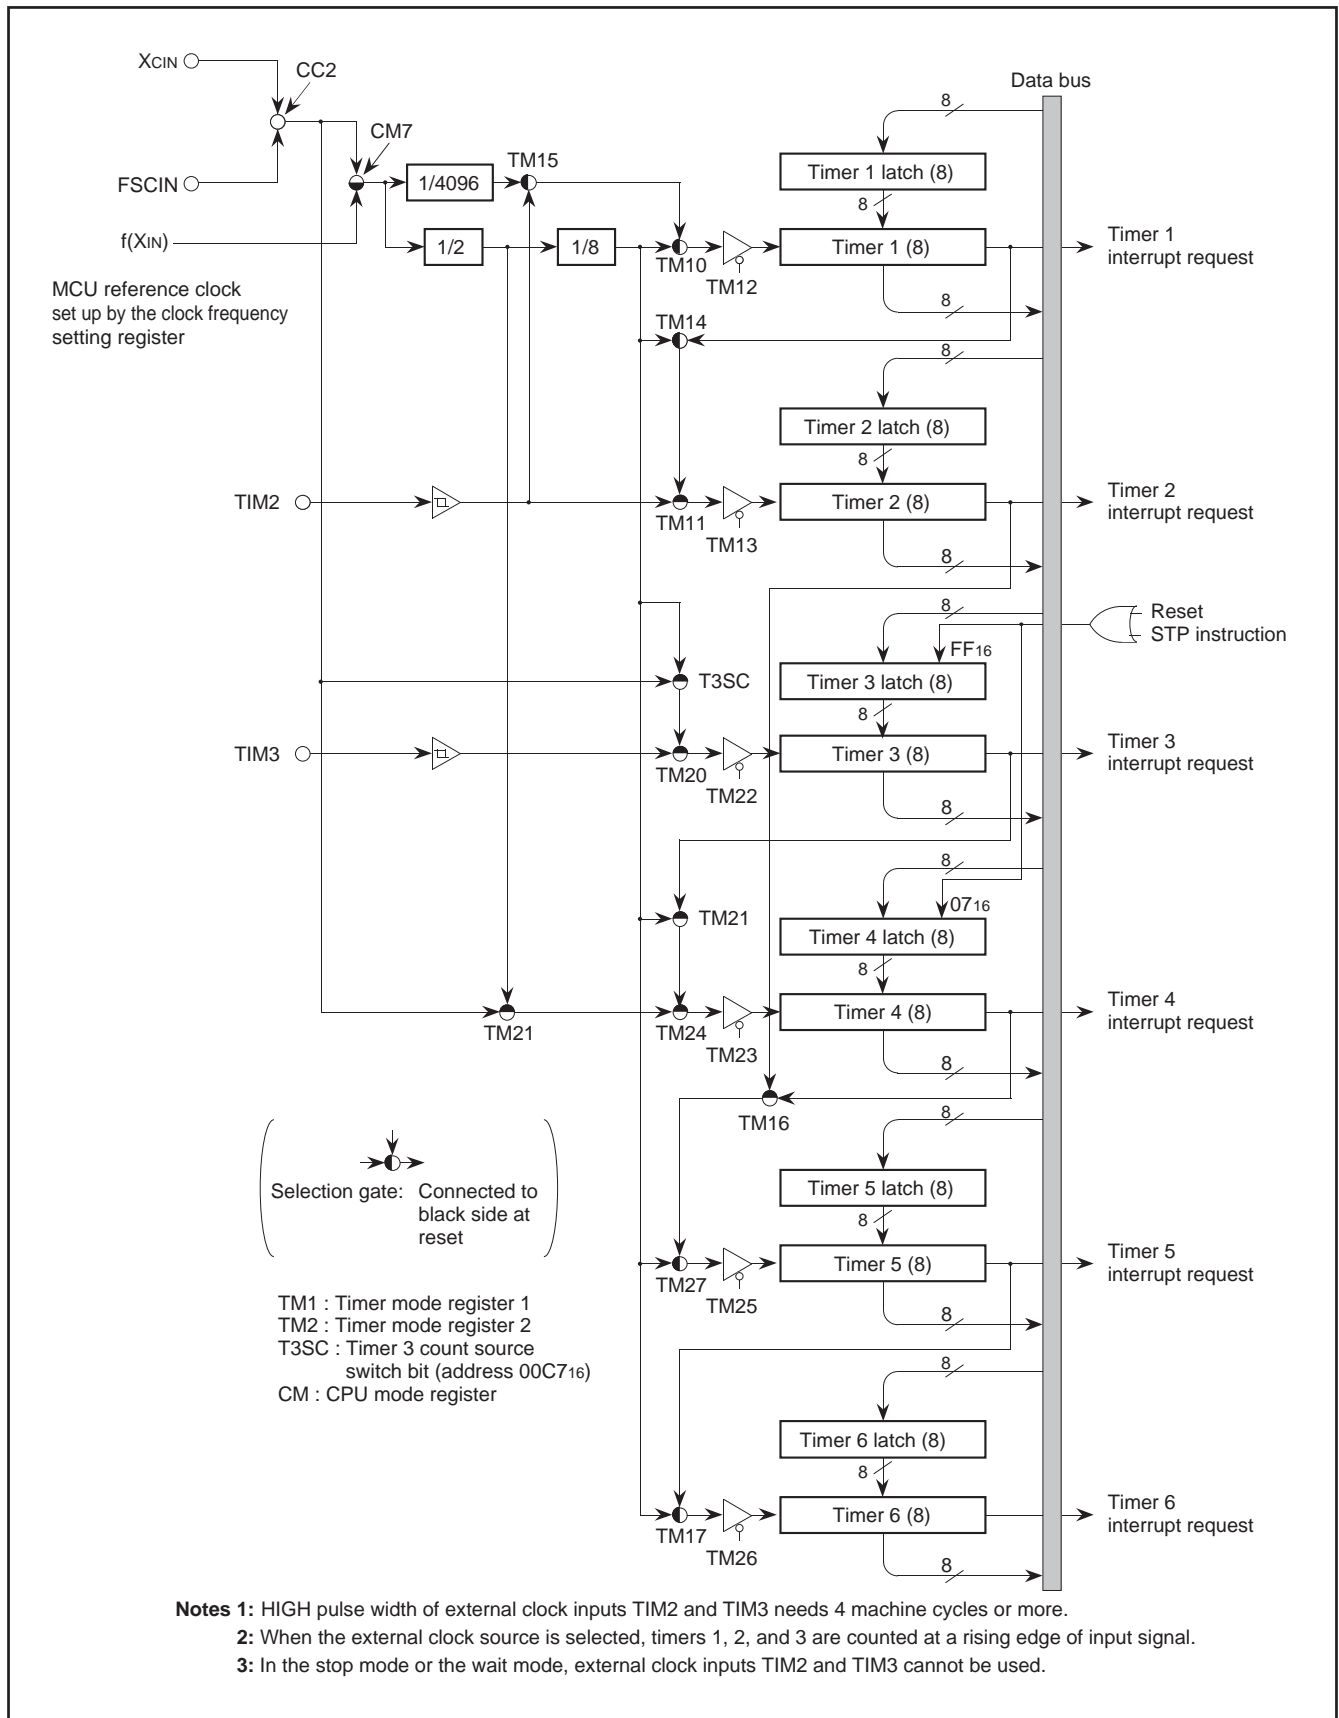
$X_{CIN}$
CC2
FSCIN
CM7
f($X_{IN}$)
1/4096
TM15
1/2
1/8
MCU reference clock set up by the clock frequency setting register

Data bus
8
Timer 1 latch (8)
8
TM10
TM12
Timer 1 (8)
Timer 1 interrupt request
8
TM14
8
Timer 2 latch (8)
8
TIM2
TM11
TM13
Timer 2 (8)
Timer 2 interrupt request
8
8
Reset
STP instruction
$FF_{16}$
T3SC
Timer 3 latch (8)
8
TIM3
TM20
TM22
Timer 3 (8)
Timer 3 interrupt request
8
8
$07_{16}$
TM21
Timer 4 latch (8)
8
TM21
TM24
TM23
Timer 4 (8)
Timer 4 interrupt request
8
TM16
8
Selection gate: Connected to black side at reset
Timer 5 latch (8)
8
TM27
TM25
Timer 5 (8)
Timer 5 interrupt request
8
TM1 : Timer mode register 1
TM2 : Timer mode register 2
T3SC : Timer 3 count source switch bit (address $00C7_{16}$)
CM : CPU mode register
8
Timer 6 latch (8)
8
TM17
TM26
Timer 6 (8)
Timer 6 interrupt request
8

Notes 1: HIGH pulse width of external clock inputs TIM2 and TIM3 needs 4 machine cycles or more.
2: When the external clock source is selected, timers 1, 2, and 3 are counted at a rising edge of input signal.
3: In the stop mode or the wait mode, external clock inputs TIM2 and TIM3 cannot be used.